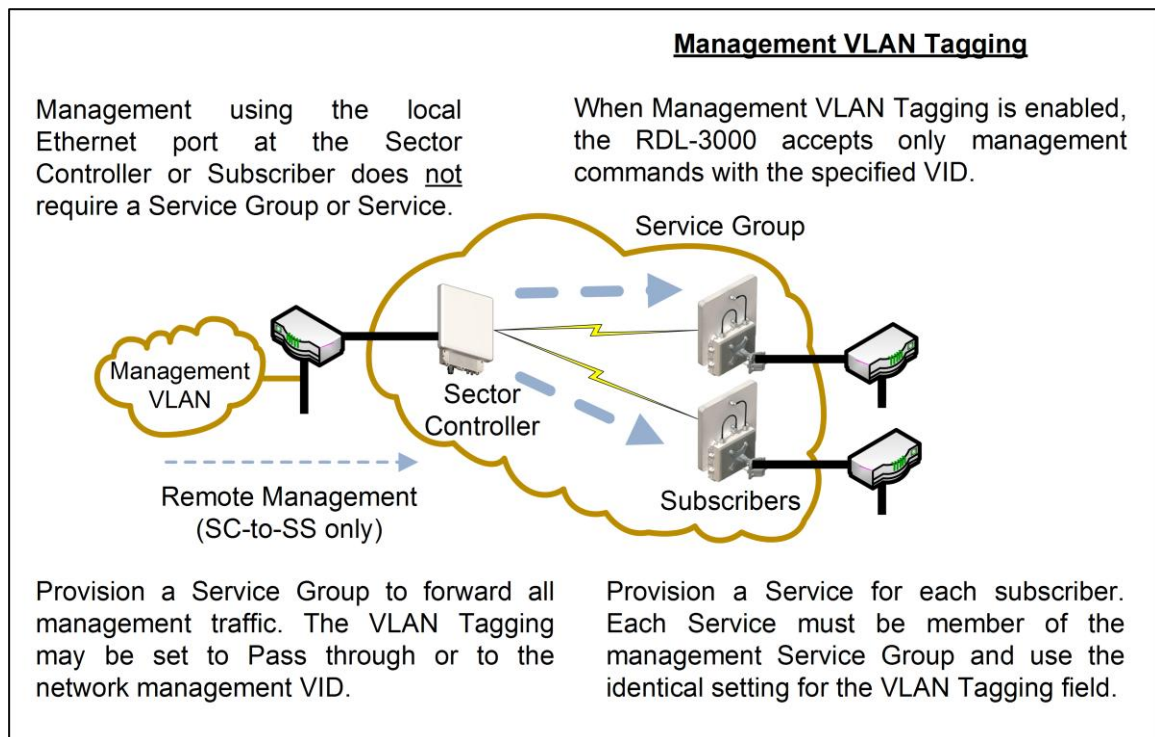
Management VLAN Tagging

Management using the local Ethernet port at the Sector Controller or Subscriber does not require a Service Group or Service.

When Management VLAN Tagging is enabled, the RDL-3000 accepts only management commands with the specified VID.

Service Group

Management VLAN

Sector Controller

Remote Management (SC-to-SS only)

Subscribers

Provision a Service Group to forward all management traffic. The VLAN Tagging may be set to Pass through or to the network management VID.

Provision a Service for each subscriber. Each Service must be member of the management Service Group and use the identical setting for the VLAN Tagging field.